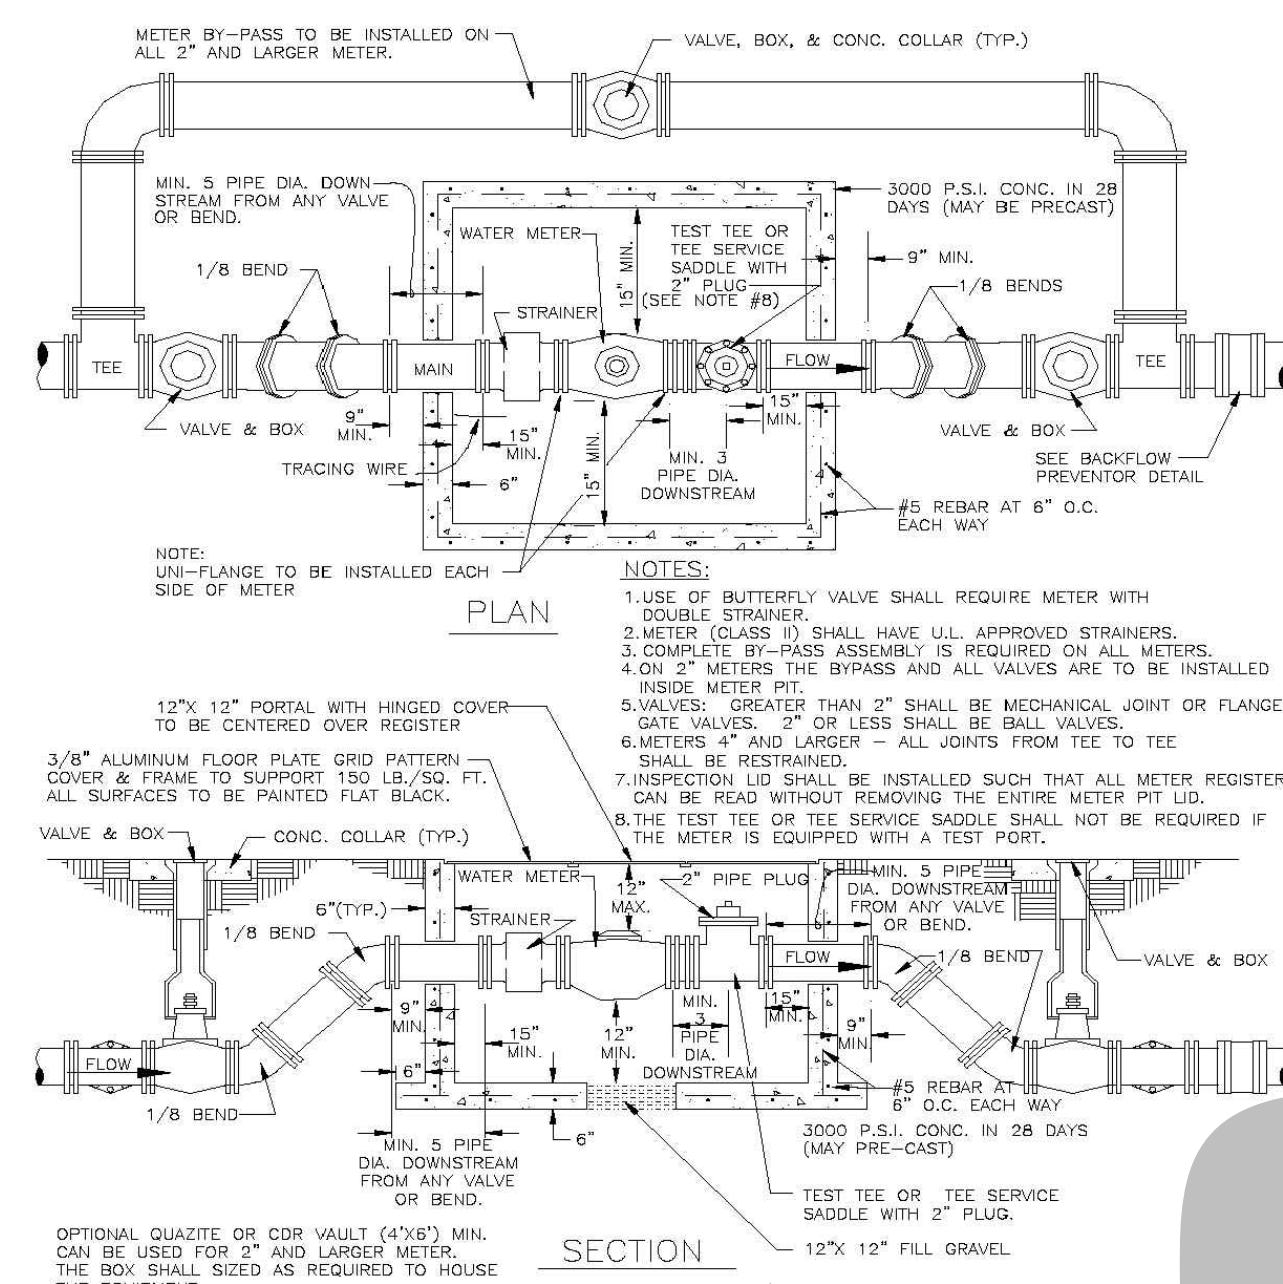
METER BY-PASS TO BE INSTALLED ON ALL 2" AND LARGER METER.

VALVE, BOX, & CONC. COLLAR (TYP.)

MIN. 5 PIPE DIA. DOWN STREAM FROM ANY VALVE OR BEND.

3000 P.S.I. CONC. IN 28 DAYS (MAY BE PRECAST)

WATER METER

TEST TEE OR TEE SERVICE SADDLE WITH 2" PLUG (SEE NOTE #8)

15" MIN.

9" MIN.

1/8 BEND

1/8 BENDS

STRAINER

TEE

MAIN

FLOW

TEE

9" MIN.

15" MIN.

VALVE & BOX

15" MIN.

15" MIN.

MIN. 3 PIPE DIA. DOWNSTREAM

VALVE & BOX

TRACING WIRE

6"

SEE BACKFLOW PREVENTOR DETAIL

#5 REBAR AT 6" O.C. EACH WAY

NOTE:
UNI-FLANGE TO BE INSTALLED EACH SIDE OF METER

PLAN

NOTES:
1. USE OF BUTTERFLY VALVE SHALL REQUIRE METER WITH DOUBLE STRAINER.
2. METER (CLASS II) SHALL HAVE U.L. APPROVED STRAINERS.
3. COMPLETE BY-PASS ASSEMBLY IS REQUIRED ON ALL METERS.
4. ON 2" METERS THE BYPASS AND ALL VALVES ARE TO BE INSTALLED INSIDE METER PIT.
5. VALVES: GREATER THAN 2" SHALL BE MECHANICAL JOINT OR FLANGE GATE VALVES. 2" OR LESS SHALL BE BALL VALVES.
6. METERS 4" AND LARGER – ALL JOINTS FROM TEE TO TEE SHALL BE RESTRAINED.
7. INSPECTION LID SHALL BE INSTALLED SUCH THAT ALL METER REGISTER CAN BE READ WITHOUT REMOVING THE ENTIRE METER PIT LID.
8. THE TEST TEE OR TEE SERVICE SADDLE SHALL NOT BE REQUIRED IF THE METER IS EQUIPPED WITH A TEST PORT.

12"X 12" PORTAL WITH HINGED COVER TO BE CENTERED OVER REGISTER

3/8" ALUMINUM FLOOR PLATE GRID PATTERN COVER & FRAME TO SUPPORT 150 LB./SQ. FT. ALL SURFACES TO BE PAINTED FLAT BLACK.

VALVE & BOX

CONC. COLLAR (TYP.)

WATER METER

12" MAX.

2" PIPE PLUG

MIN. 5 PIPE DIA. DOWNSTREAM FROM ANY VALVE OR BEND.

6"(TYP.)

STRAINER

1/8 BEND

FLOW

1/8 BEND

VALVE & BOX

9" MIN.

MIN. 3 PIPE DIA. DOWNSTREAM

15" MIN.

9" MIN

15" MIN.

12" MIN.

FLOW

6"

#5 REBAR AT 6" O.C. EACH WAY

1/8 BEND

6"

MIN. 5 PIPE DIA. DOWNSTREAM FROM ANY VALVE OR BEND.

3000 P.S.I. CONC. IN 28 DAYS (MAY PRE-CAST)

TEST TEE OR TEE SERVICE SADDLE WITH 2" PLUG.

OPTIONAL QUAZITE OR CDR VAULT (4'X6') MIN. CAN BE USED FOR 2" AND LARGER METER. THE BOX SHALL SIZED AS REQUIRED TO HOUSE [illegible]

SECTION

12"X 12" FILL GRAVEL